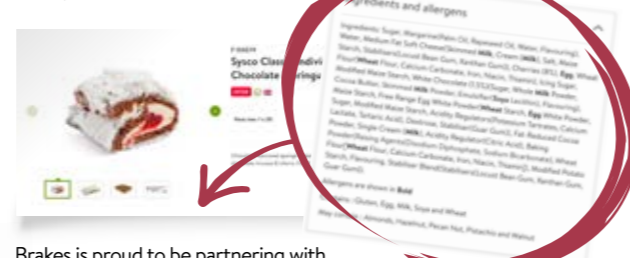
F-00699

Sysco Classic Individ Chocolate Meringu

Ingredients and allergens

Ingredients: Sugar, Margarine(Palm Oil, Rapeseed Oil, Water, Flavouring), Water, Medium Fat Soft Cheese(Skimmed Milk, Cream (Milk), Salt, Maize Starch, Stabiliser(Locust Bean Gum, Xanthan Gum)), Cherries (8%), Egg, Wheat Flour(Wheat Flour, Calcium Carbonate, Iron, Niacin, Thiamin), Icing Sugar, Modified Maize Starch, White Chocolate (1.5%)(Sugar, Whole Milk Powder, Cocoa Butter, Skimmed Milk Powder, Emulsifier(Soya Lecithin), Flavouring), Maize Starch, Free Range Egg White Powder(Wheat Starch, Egg White Powder, Sugar, Modified Maize Starch, Acidity Regulators(Potassium Tartrates, Calcium Lactate, Tartaric Acid), Dextrose, Stabiliser(Guar Gum)), Fat Reduced Cocoa Powder, Single Cream (Milk), Acidity Regulator(Citric Acid), Baking Powder(Raising Agents(Disodium Diphosphate, Sodium Bicarbonate), Wheat Flour(Wheat Flour, Calcium Carbonate, Iron, Niacin, Thiamin)), Modified Potato Starch, Flavouring, Stabiliser Blend(Stabilisers(Locust Bean Gum, Xanthan Gum, Guar Gum))

Allergens are shown in Bold

Contains : Gluten, Egg, Milk, Soya and Wheat

May contain : Almonds, Hazelnut, Pecan Nut, Pistachio and Walnut

Brakes is proud to be partnering with